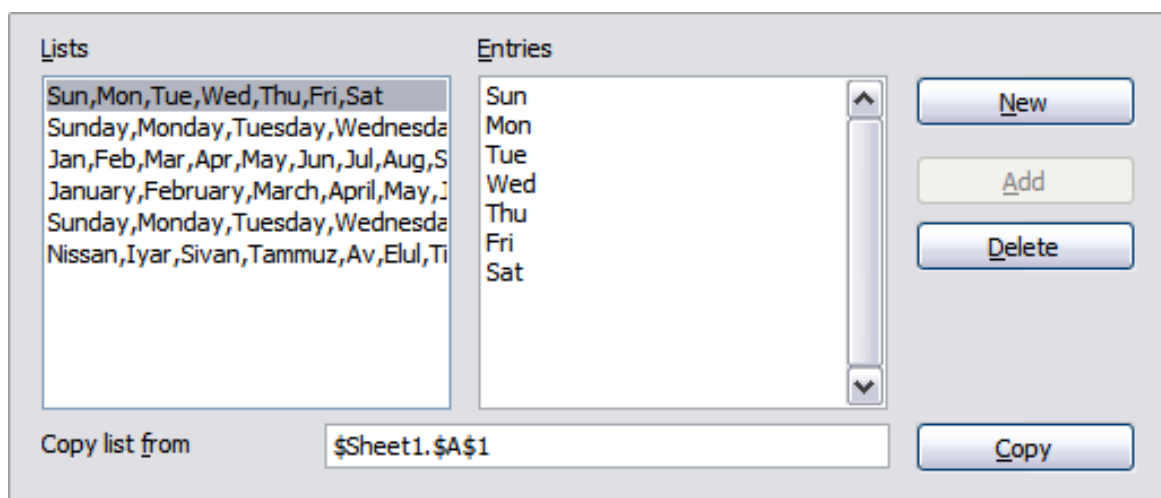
Lists

Sun,Mon,Tue,Wed,Thu,Fri,Sat
Sunday,Monday,Tuesday,Wednesda
Jan,Feb,Mar,Apr,May,Jun,Jul,Aug,S
January,February,March,April,May,J
Sunday,Monday,Tuesday,Wednesda
Nissan,Iyar,Sivan,Tammuz,Av,Elul,Ti

Entries

Sun
Mon
Tue
Wed
Thu
Fri
Sat

New

Add

Delete

Copy list from

$Sheet1.$A$1

Copy